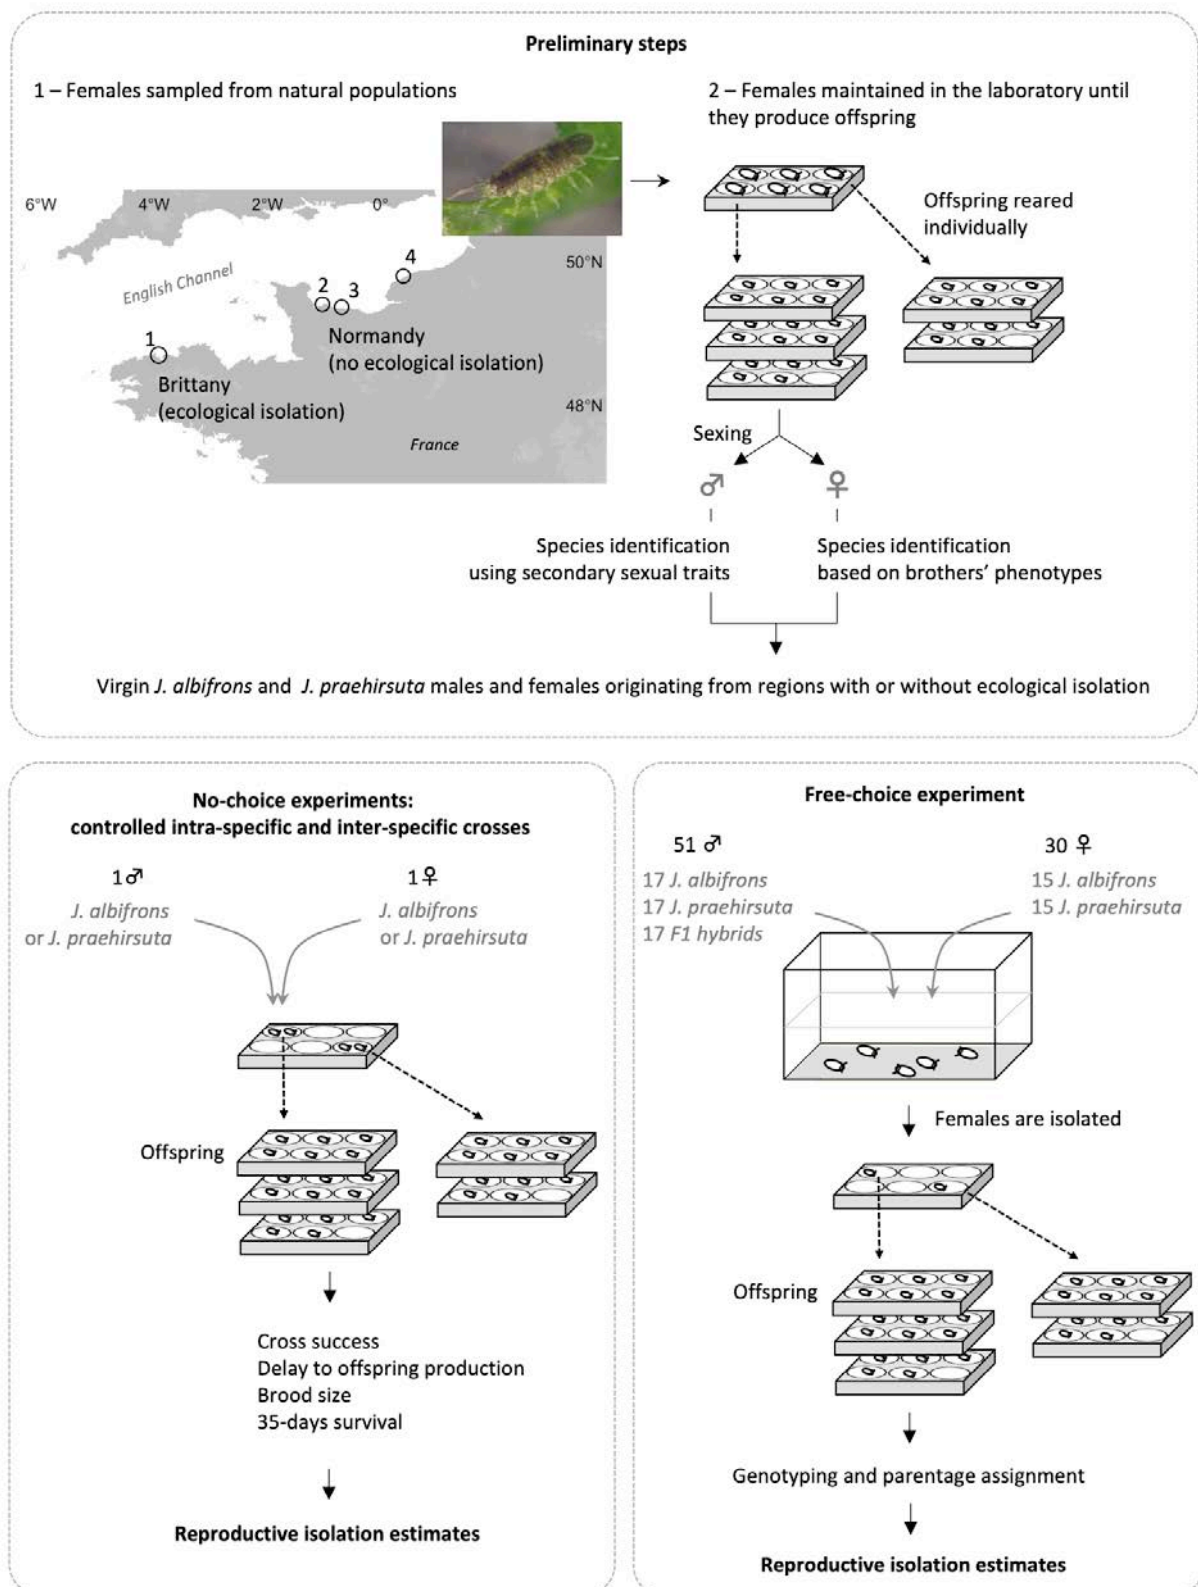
Preliminary steps

1 – Females sampled from natural populations

6°W 4°W 2°W 0°

50°N

48°N

English Channel

1 2 3 4

Normandy (no ecological isolation)

Brittany (ecological isolation)

France

2 – Females maintained in the laboratory until they produce offspring

Offspring reared individually

Sexing

♂ ♀

Species identification using secondary sexual traits

Species identification based on brothers' phenotypes

Virgin *J. albifrons* and *J. praehirsuta* males and females originating from regions with or without ecological isolation

No-choice experiments: controlled intra-specific and inter-specific crosses

1♂
*J. albifrons* or *J. praehirsuta*

1♀
*J. albifrons* or *J. praehirsuta*

Offspring

Cross success
Delay to offspring production
Brood size
35-days survival

Reproductive isolation estimates

Free-choice experiment

51 ♂
17 *J. albifrons*
17 *J. praehirsuta*
17 *F1 hybrids*

30 ♀
15 *J. albifrons*
15 *J. praehirsuta*

Females are isolated

Offspring

Genotyping and parentage assignment

Reproductive isolation estimates